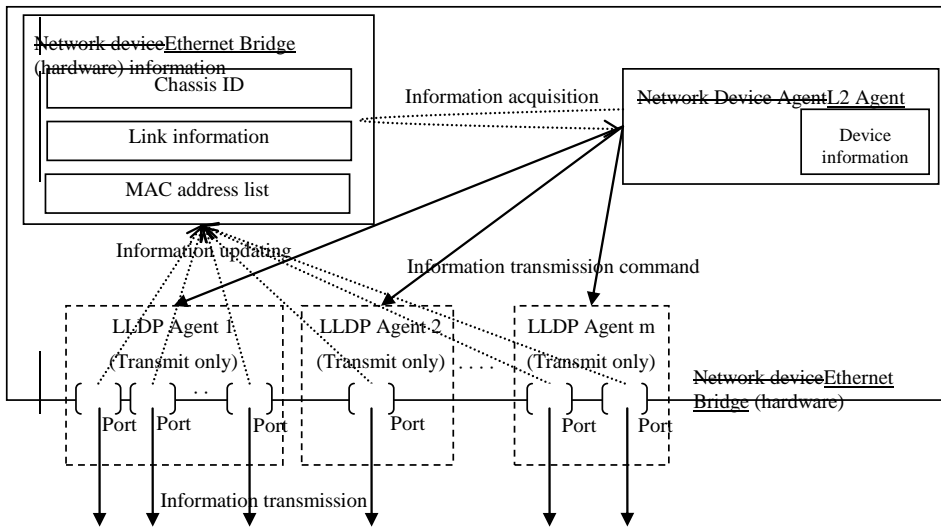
Network deviceEthernet Bridge (hardware) information

Chassis ID

Link information

MAC address list

Information acquisition

Network Device AgentL2 Agent

Device information

Information updating

Information transmission command

LLDP Agent 1

(Transmit only)

LLDP Agent 2

(Transmit only)

LLDP Agent m

(Transmit only)

Network deviceEthernet Bridge (hardware)

Port

Port

Port

Port

Port

Port

Information transmission